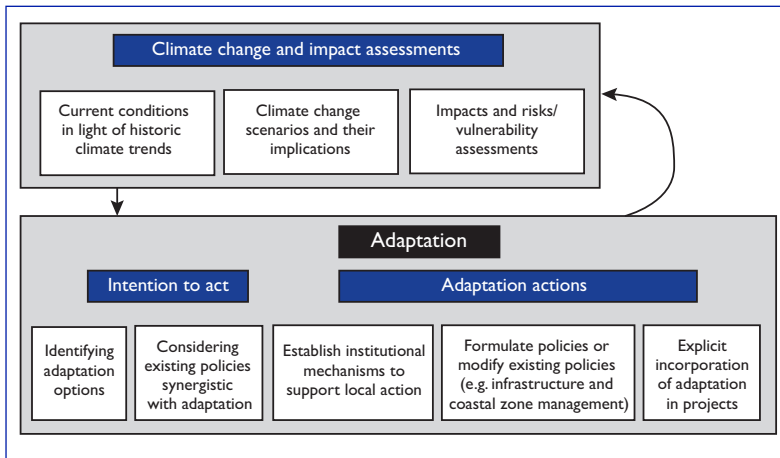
Climate change and impact assessments

Current conditions in light of historic climate trends

Climate change scenarios and their implications

Impacts and risks/ vulnerability assessments

Adaptation

Intention to act

Adaptation actions

Identifying adaptation options

Considering existing policies synergistic with adaptation

Establish institutional mechanisms to support local action

Formulate policies or modify existing policies (e.g. infrastructure and coastal zone management)

Explicit incorporation of adaptation in projects